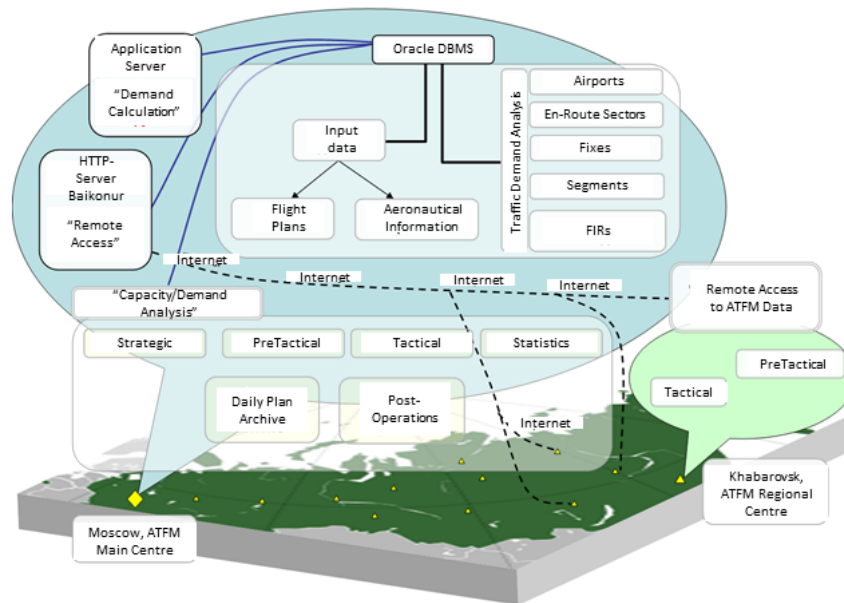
Application Server

"Demand Calculation"

Oracle DBMS

Traffic Demand Analysis

Airports

En-Route Sectors

Fixes

Segments

FIRs

Input data

Flight Plans

Aeronautical Information

HTTP-Server Baikonur

"Remote Access"

Internet

Internet

Internet

Internet

Remote Access to ATFM Data

"Capacity/Demand Analysis"

Strategic

PreTactical

Tactical

Statistics

Daily Plan Archive

Post-Operations

Internet

Tactical

PreTactical

Khabarovsk, ATFM Regional Centre

Moscow, ATFM Main Centre